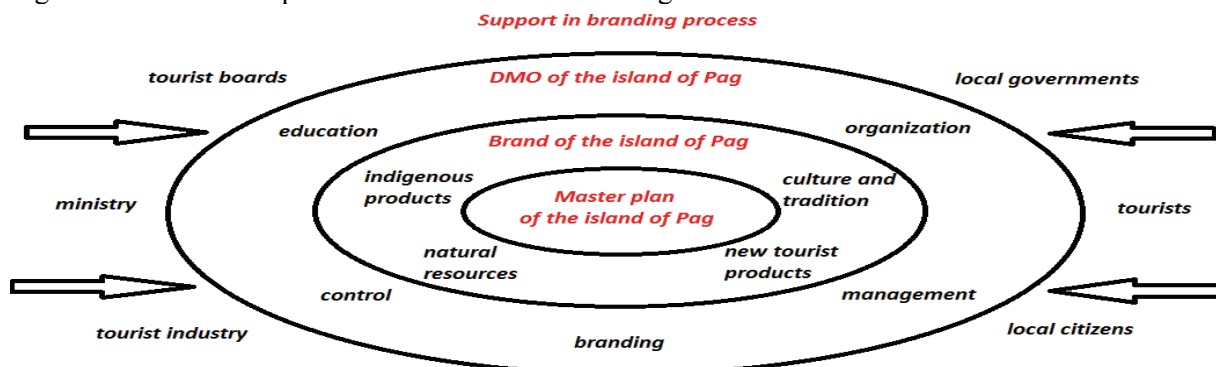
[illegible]

Support in branding process

tourist boards

DMO of the island of Pag

local governments

education

organization

Brand of the island of Pag

ministry

indigenous products

Master plan of the island of Pag

culture and tradition

tourists

natural resources

new tourist products

control

management

tourist industry

branding

local citizens